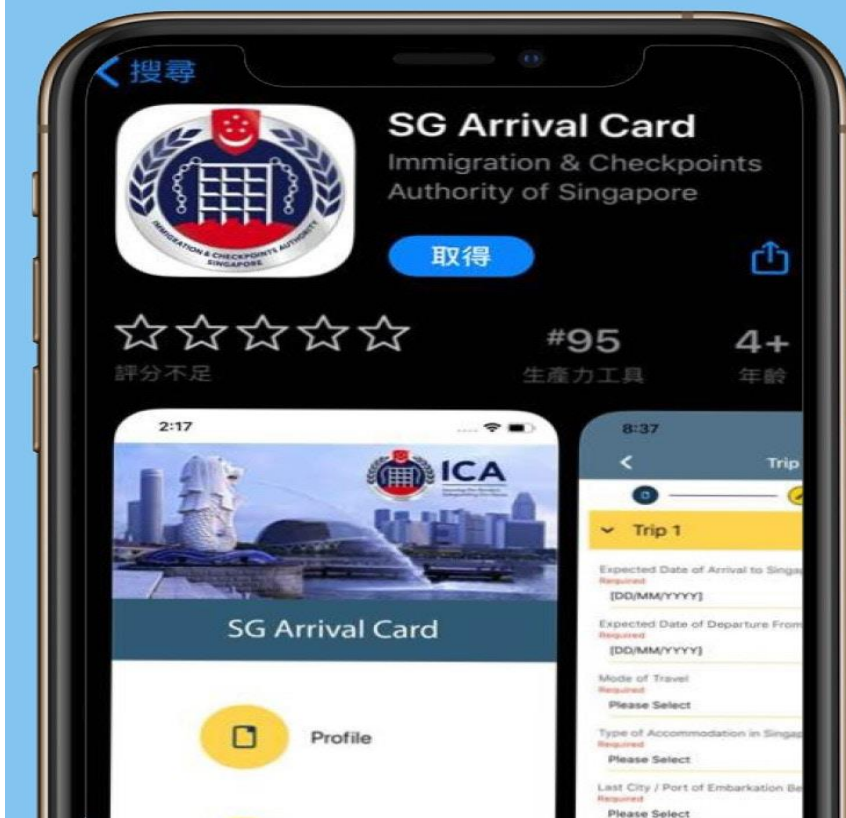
搜尋

IMMIGRATION & CHECKPOINTS AUTHORITY SINGAPORE

SG Arrival Card
Immigration & Checkpoints Authority of Singapore

取得

評分不足

#95
生產力工具

4+
年齡

2:17

ICA

SG Arrival Card

Profile

8:37

Trip

Trip 1

Expected Date of Arrival to Singap
Required
[DD/MM/YYYY]

Expected Date of Departure From
Required
[DD/MM/YYYY]

Mode of Travel
Required
Please Select

Type of Accommodation in Singap
Required
Please Select

Last City / Port of Embarkation Be
Required
Please Select